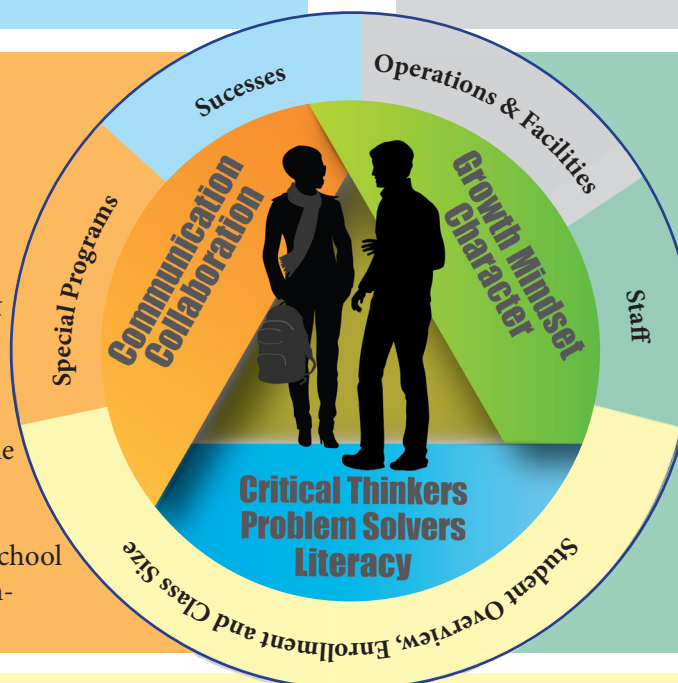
Sucesses

Operations & Facilities

Staff

Student Overview, Enrollment and Class Size

Special Programs

Communication
Collaboration

Growth Mindset
Character

Critical Thinkers
Problem Solvers
Literacy

ke

chool
-